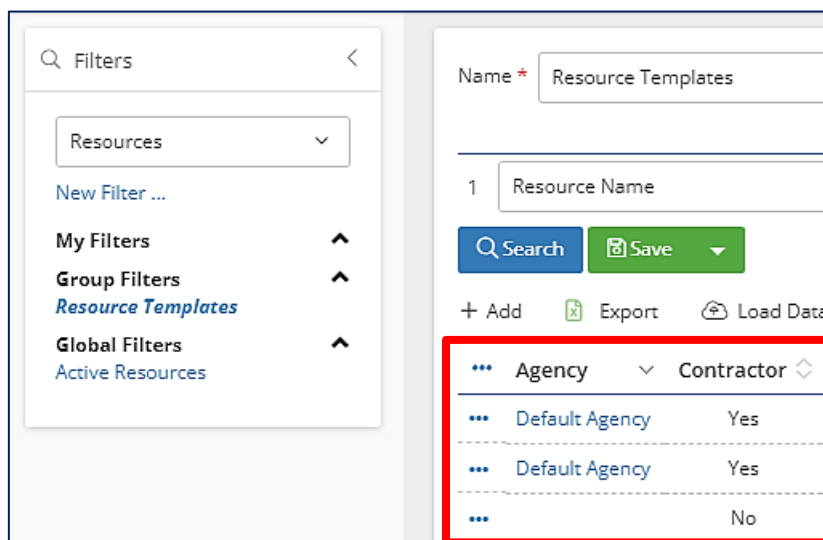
Filters

Resources

New Filter ...

My Filters

Group Filters

Resource Templates

Global Filters

Active Resources

Name * Resource Templates

1 Resource Name

Search Save

+ Add Export Load Data

| ••• | Agency | Contractor |
|---|---|---|
| ••• | Default Agency | Yes |
| ••• | Default Agency | Yes |
| ••• | | No |